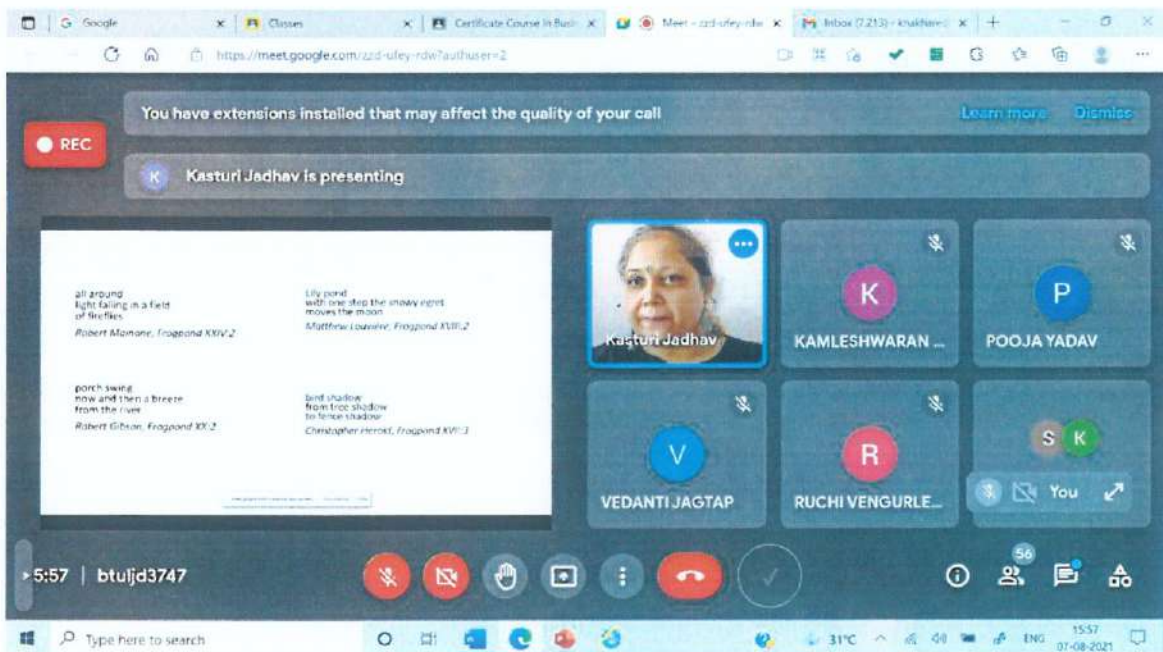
G Google
Classes
Certificate Course in Busi
Meet - zzd-ufey-rdw
Inbox (7,213) - knakhare
https://meet.google.com/zzd-ufey-rdw?authuser=2

You have extensions installed that may affect the quality of your call
Learn more
Dismiss
REC
Kasturi Jadhav is presenting

all around
light falling in a field
of fireflies
Robert Mainone, Frogpond XXIV:2

Lily pond
with one step the snowy egret
moves the moon
Matthew Louviere, Frogpond XVIII:2

porch swing
now and then a breeze
from the river
Robert Gibson, Frogpond XX:2

bird shadow
from tree shadow
to fence shadow
Christopher Herold, Frogpond XVII:3

Kasturi Jadhav
K
KAMLESHWARAN ...
P
POOJA YADAV
V
VEDANTI JAGTAP
R
RUCHI VENGURLE...
S K
You

5:57 | btuljd3747
56

Type here to search
31°C
ENG
15:57
07-08-2021